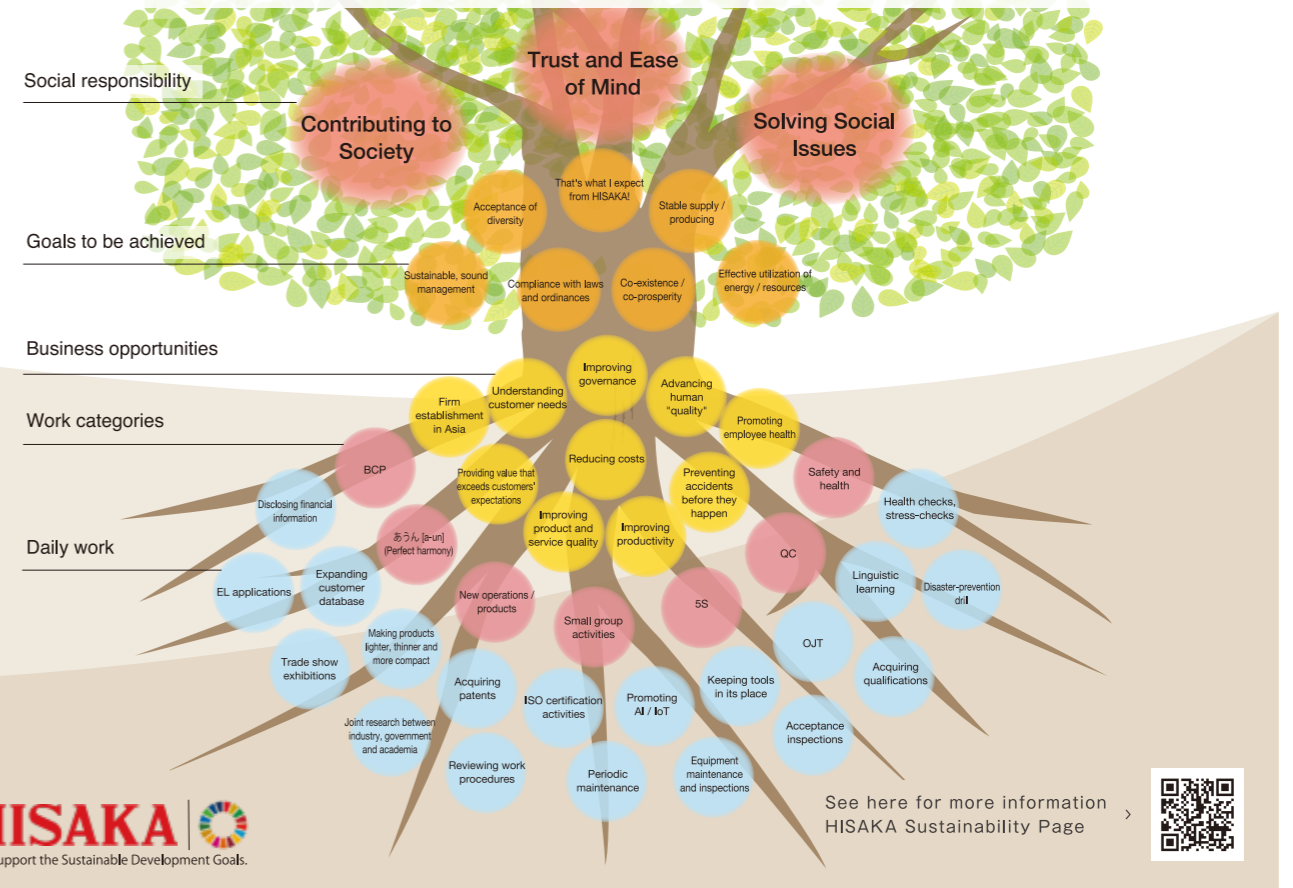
Social responsibility

Trust and Ease of Mind

Contributing to Society

Solving Social Issues

Goals to be achieved

That's what I expect from HISAKA!

Acceptance of diversity

Stable supply / producing

Sustainable, sound management

Compliance with laws and ordinances

Co-existence / co-prosperity

Effective utilization of energy / resources

Business opportunities

Improving governance

Understanding customer needs

Advancing human "quality"

Firm establishment in Asia

Promoting employee health

Work categories

Reducing costs

BCP

Providing value that exceeds customers' expectations

Preventing accidents before they happen

Safety and health

Disclosing financial information

Improving product and service quality

Improving productivity

Health checks, stress-checks

あうん [a-un] (Perfect harmony)

QC

Daily work

EL applications

Expanding customer database

New operations / products

Linguistic learning

Disaster-prevention drill

Small group activities

5S

Making products lighter, thinner and more compact

OJT

Trade show exhibitions

Acquiring patents

Keeping tools in its place

Acquiring qualifications

ISO certification activities

Promoting AI / IoT

Acceptance inspections

Joint research between industry, government and academia

Reviewing work procedures

Periodic maintenance

Equipment maintenance and inspections

HISAKA

upport the Sustainable Development Goals.

See here for more information
HISAKA Sustainability Page ›